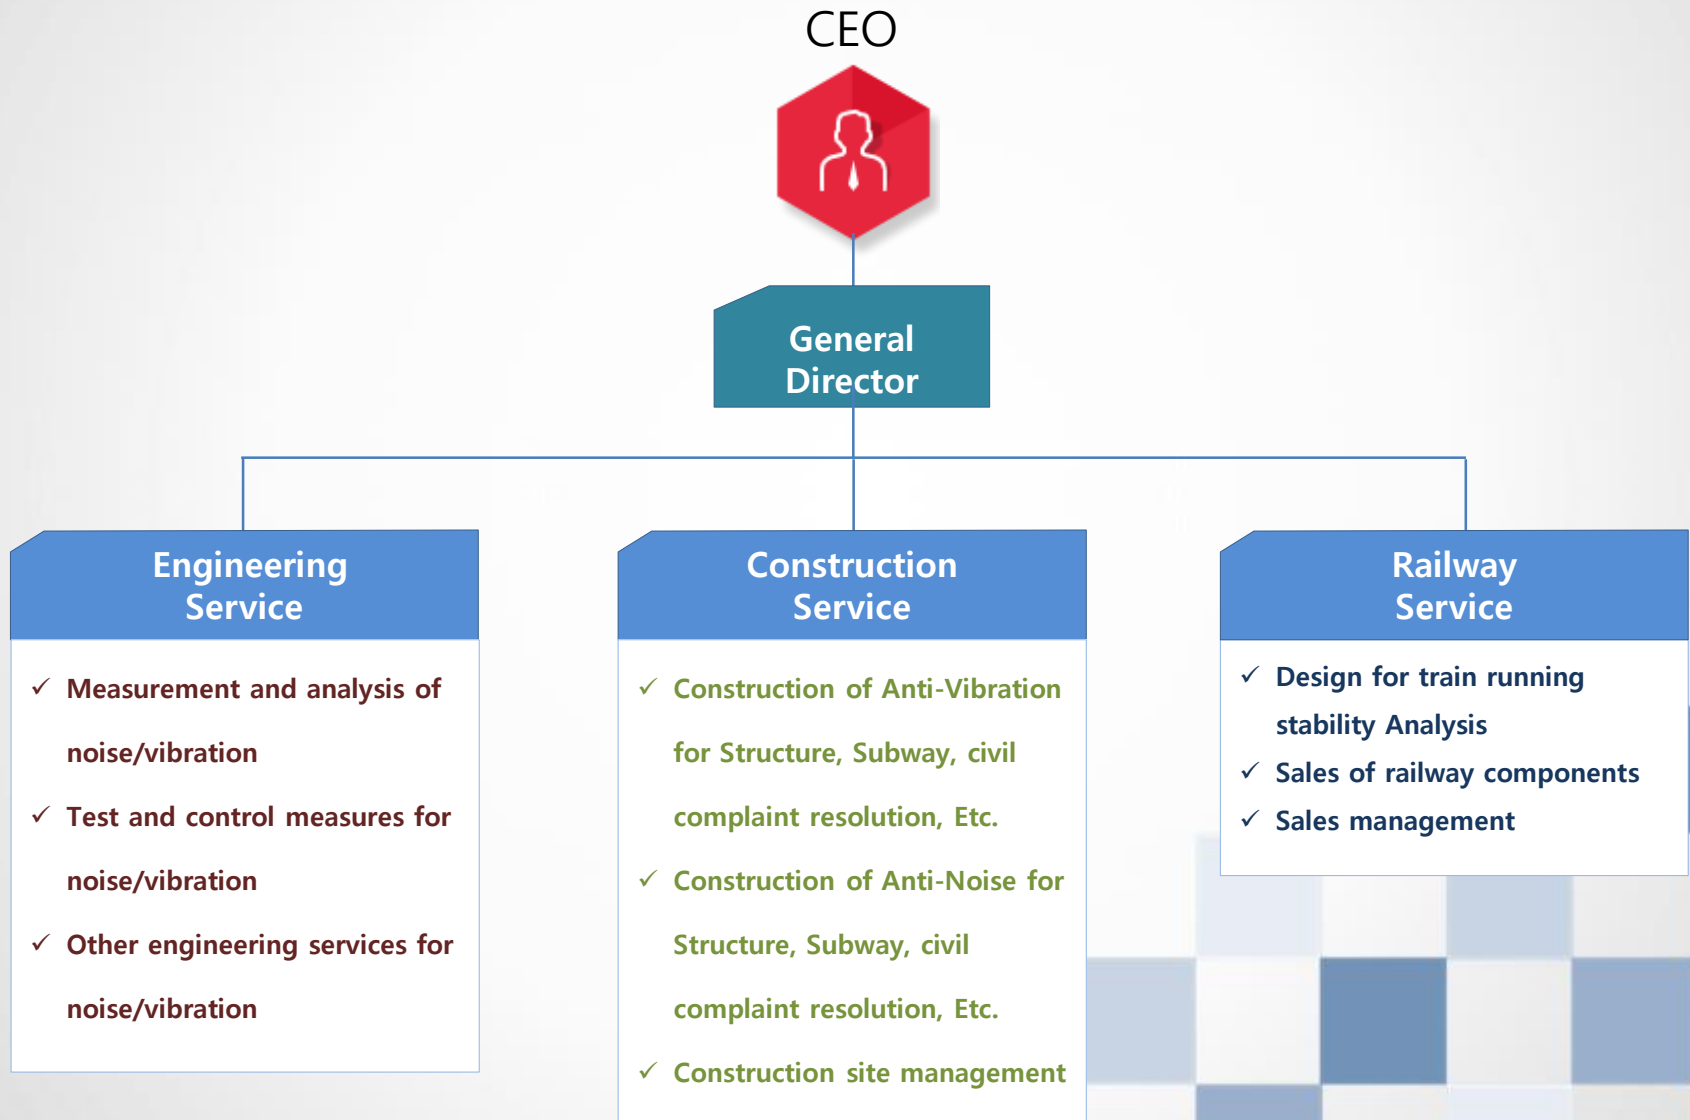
CEO

General Director

Engineering Service

✓ Measurement and analysis of noise/vibration
✓ Test and control measures for noise/vibration
✓ Other engineering services for noise/vibration

Construction Service

✓ Construction of Anti-Vibration for Structure, Subway, civil complaint resolution, Etc.
✓ Construction of Anti-Noise for Structure, Subway, civil complaint resolution, Etc.
✓ Construction site management

Railway Service

✓ Design for train running stability Analysis
✓ Sales of railway components
✓ Sales management